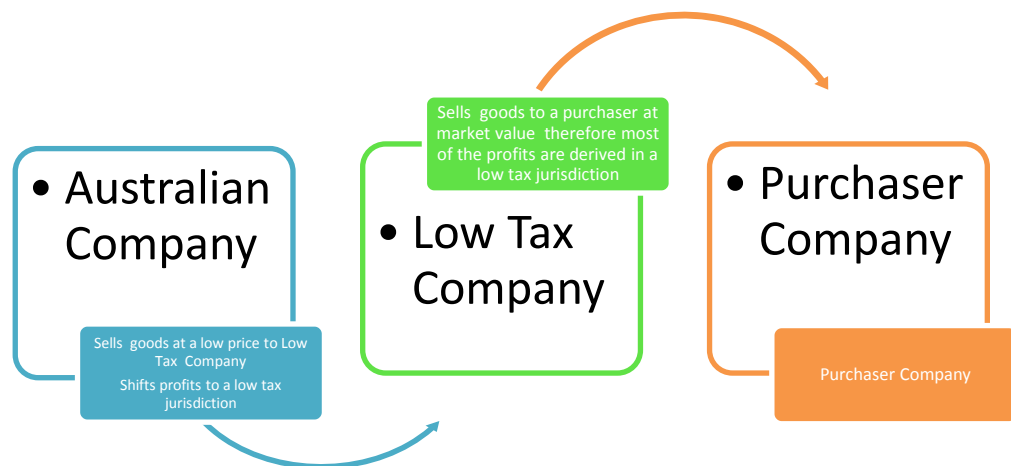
• Australian Company

Sells goods at a low price to Low Tax Company
Shifts profits to a low tax jurisdiction

Sells goods to a purchaser at market value therefore most of the profits are derived in a low tax jurisdiction

• Low Tax Company

• Purchaser Company

Purchaser Company